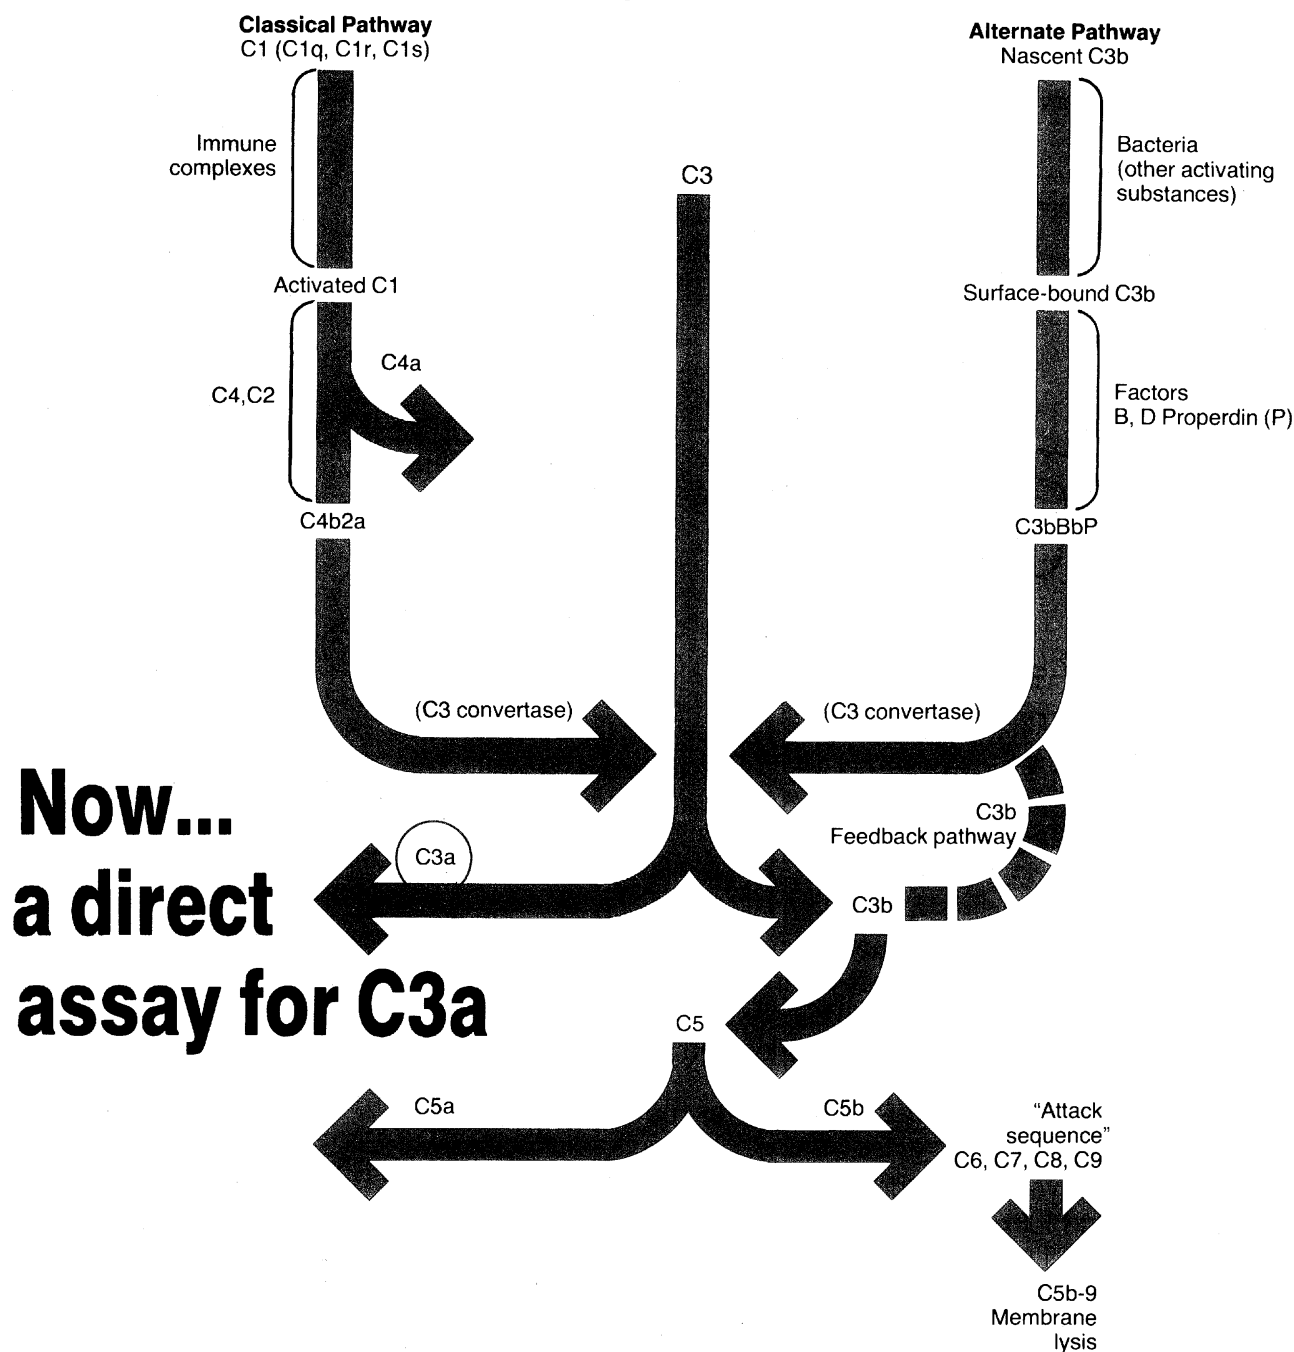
Classical Pathway
C1 (C1q, C1r, C1s)

Alternate Pathway
Nascent C3b

Immune complexes

Bacteria (other activating substances)

C3

Activated C1

Surface-bound C3b

C4a

C4,C2

Factors
B, D Properdin (P)

C4b2a

C3bBbP

(C3 convertase)

(C3 convertase)

Now...
a direct
assay for C3a

C3b
Feedback pathway

C3a

C3b

C5

C5a

C5b

"Attack sequence"
C6, C7, C8, C9

C5b-9
Membrane
lysis